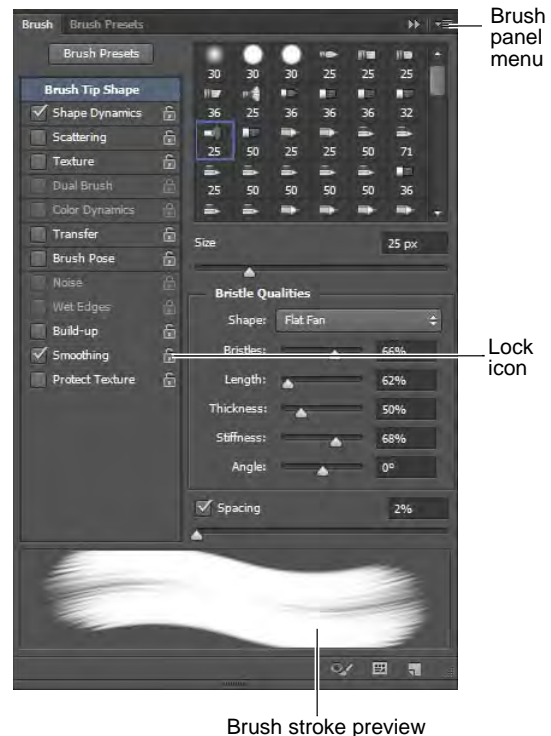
Brush | Brush Presets

Brush panel menu

Brush Presets

Brush Tip Shape
Shape Dynamics
Scattering
Texture
Dual Brush
Color Dynamics
Transfer
Brush Pose
Noise
Wet Edges
Build-up
Smoothing
Protect Texture

| 30 | 30 | 30 | 25 | 25 | 25 |
|---|---|---|---|---|---|
| 36 | 25 | 36 | 36 | 36 | 32 |
| 25 | 50 | 25 | 25 | 50 | 71 |
| 25 | 50 | 50 | 50 | 50 | 36 |

Size 25 px

Bristle Qualities
Shape: Flat Fan
Bristles: 66%
Length: 62%
Thickness: 50%
Stiffness: 68%
Angle: 0°

Spacing 2%

Lock icon

Brush stroke preview